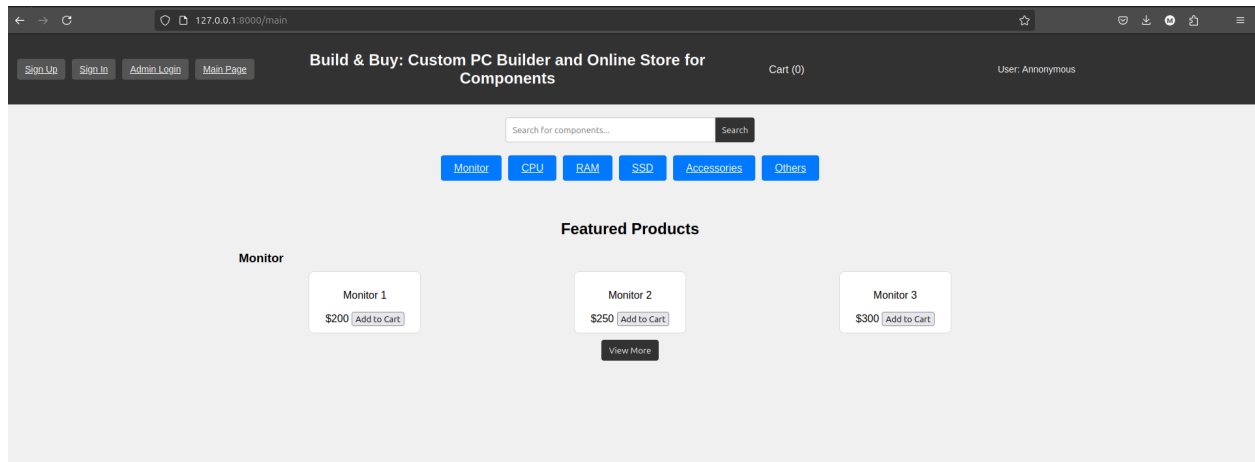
127.0.0.1:8000/main

Sign Up Sign In Admin Login Main Page

Build & Buy: Custom PC Builder and Online Store for Components

Cart (0)

User: Annonymous

Search for components... Search

Monitor CPU RAM SSD Accessories Others

Featured Products

Monitor

Monitor 1
$200 Add to Cart

Monitor 2
$250 Add to Cart

Monitor 3
$300 Add to Cart

View More